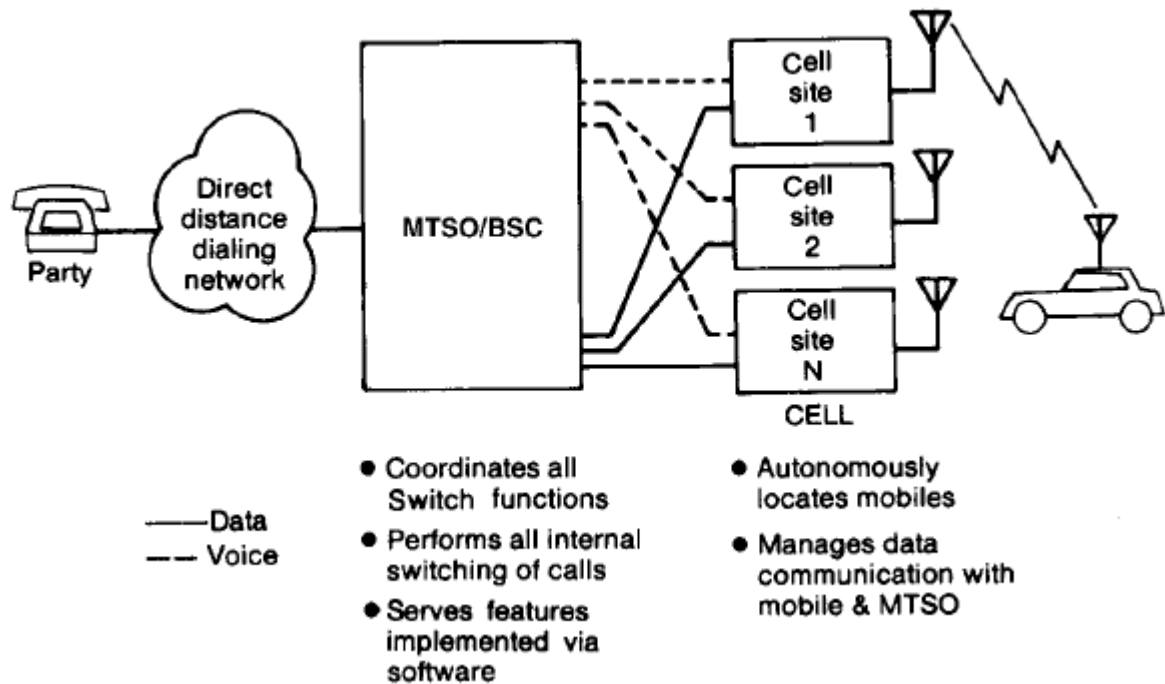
Party

Direct distance dialing network

MTSO/BSC

Cell site 1

Cell site 2

Cell site N

CELL

——Data
– – Voice

● Coordinates all Switch functions

● Performs all internal switching of calls

● Serves features implemented via software

● Autonomously locates mobiles

● Manages data communication with mobile & MTSO